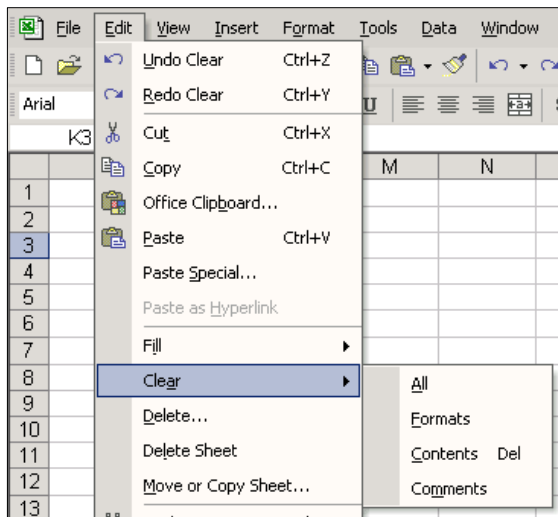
File Edit View Insert Format Tools Data Window

Arial

K3

Undo Clear Ctrl+Z
Redo Clear Ctrl+Y
Cut Ctrl+X
Copy Ctrl+C
Office Clipboard...
Paste Ctrl+V
Paste Special...
Paste as Hyperlink
Fill
Clear
Delete...
Delete Sheet
Move or Copy Sheet...

All
Formats
Contents Del
Comments

M N

1
2
3
4
5
6
7
8
9
10
11
12
13